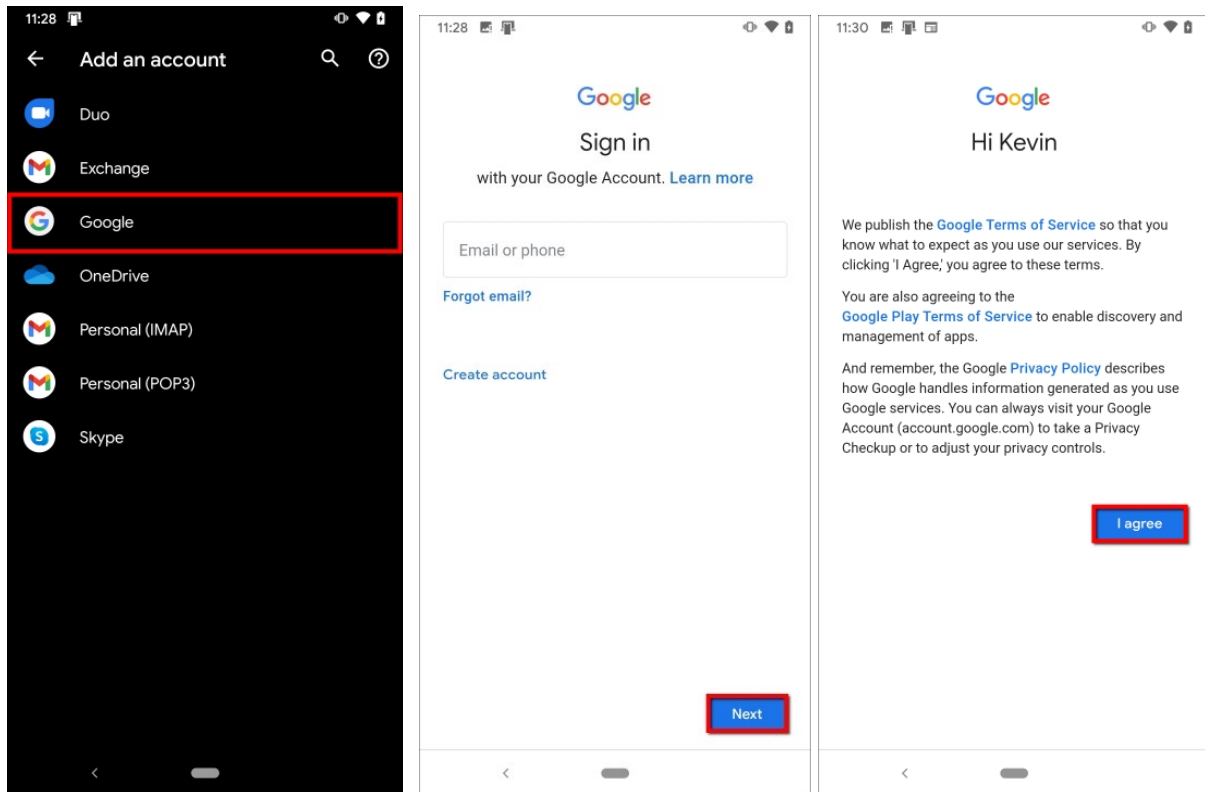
11:28

Add an account

Duo

Exchange

Google

OneDrive

Personal (IMAP)

Personal (POP3)

Skype

11:28

Google

Sign in

with your Google Account. Learn more

Email or phone

Forgot email?

Create account

Next

11:30

Google

Hi Kevin

We publish the Google Terms of Service so that you know what to expect as you use our services. By clicking 'I Agree,' you agree to these terms.

You are also agreeing to the Google Play Terms of Service to enable discovery and management of apps.

And remember, the Google Privacy Policy describes how Google handles information generated as you use Google services. You can always visit your Google Account (account.google.com) to take a Privacy Checkup or to adjust your privacy controls.

I agree